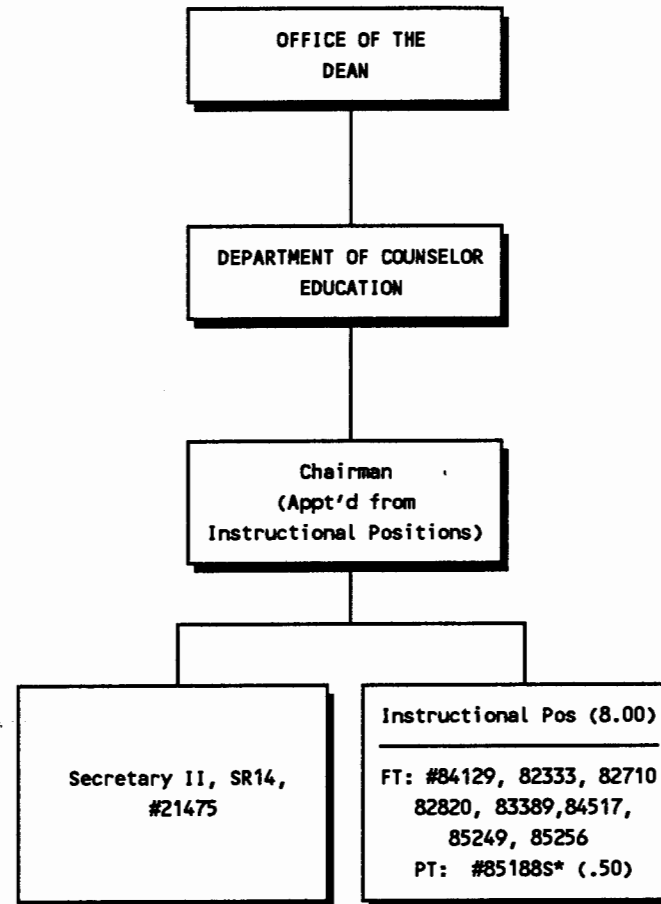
OFFICE OF THE DEAN

DEPARTMENT OF COUNSELOR EDUCATION

Chairman
(Appt'd from Instructional Positions)

Secretary II, SR14, #21475

Instructional Pos (8.00)

FT: #84129, 82333, 82710 82820, 83389,84517, 85249, 85256
PT: #85188S* (.50)